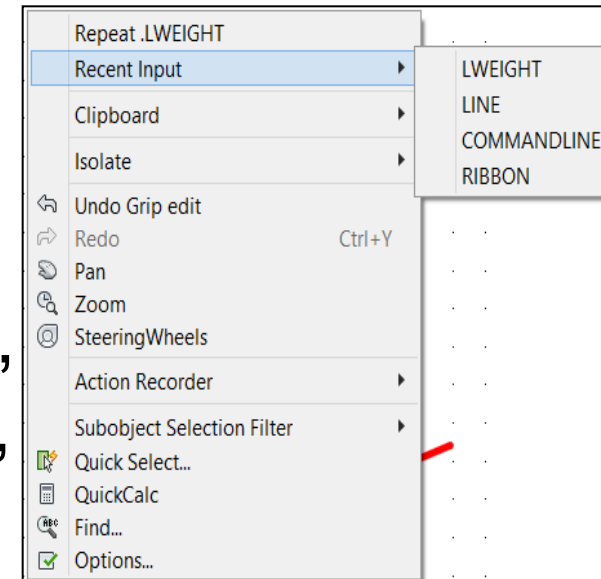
Repeat .LWEIGHT
Recent Input
LWEIGHT
LINE
COMMANDLINE
RIBBON
Clipboard
Isolate
Undo Grip edit
Redo Ctrl+Y
Pan
Zoom
SteeringWheels
Action Recorder
Subobject Selection Filter
Quick Select...
QuickCalc
Find...
Options...